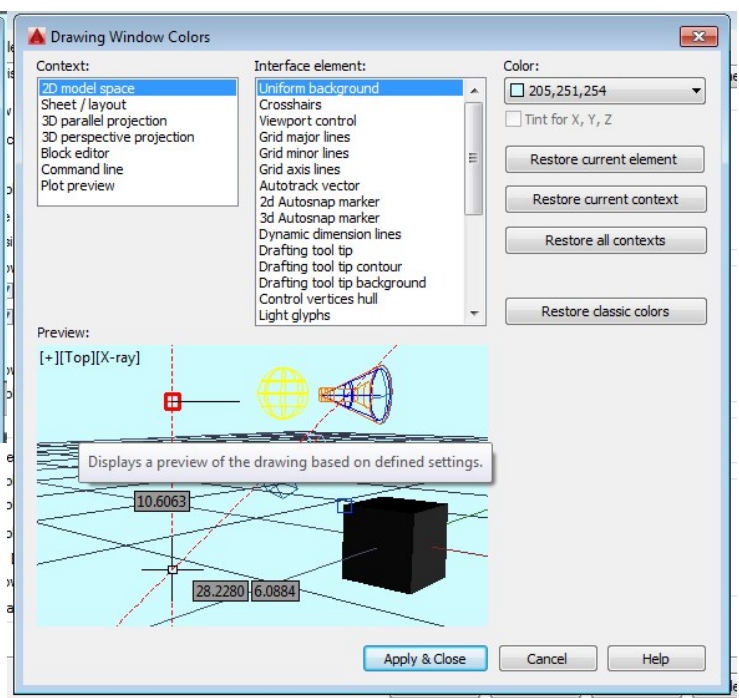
Drawing Window Colors

Context:
2D model space
Sheet / layout
3D parallel projection
3D perspective projection
Block editor
Command line
Plot preview

Interface element:
Uniform background
Crosshairs
Viewport control
Grid major lines
Grid minor lines
Grid axis lines
Autotrack vector
2d Autosnap marker
3d Autosnap marker
Dynamic dimension lines
Drafting tool tip
Drafting tool tip contour
Drafting tool tip background
Control vertices hull
Light glyphs

Color:
205,251,254
Tint for X, Y, Z

Restore current element
Restore current context
Restore all contexts
Restore classic colors

Preview:
[+][Top][X-ray]
Displays a preview of the drawing based on defined settings.
10.6063
28.2280
6.0884

Apply & Close
Cancel
Help